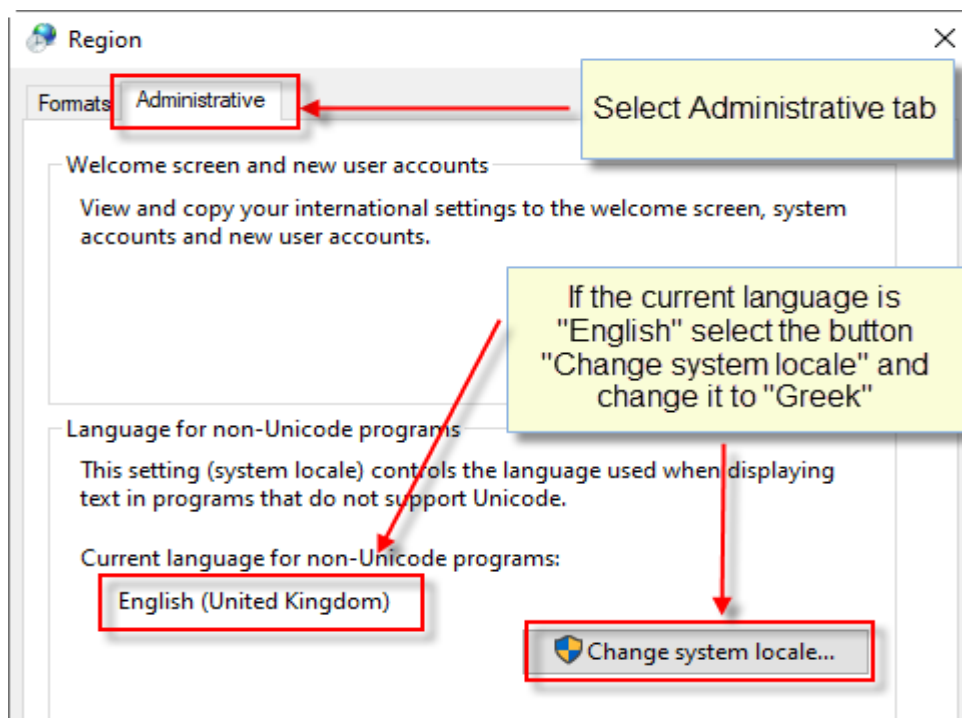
Region

Formats Administrative

Select Administrative tab

Welcome screen and new user accounts

View and copy your international settings to the welcome screen, system accounts and new user accounts.

If the current language is "English" select the button "Change system locale" and change it to "Greek"

Language for non-Unicode programs

This setting (system locale) controls the language used when displaying text in programs that do not support Unicode.

Current language for non-Unicode programs:

English (United Kingdom)

Change system locale...